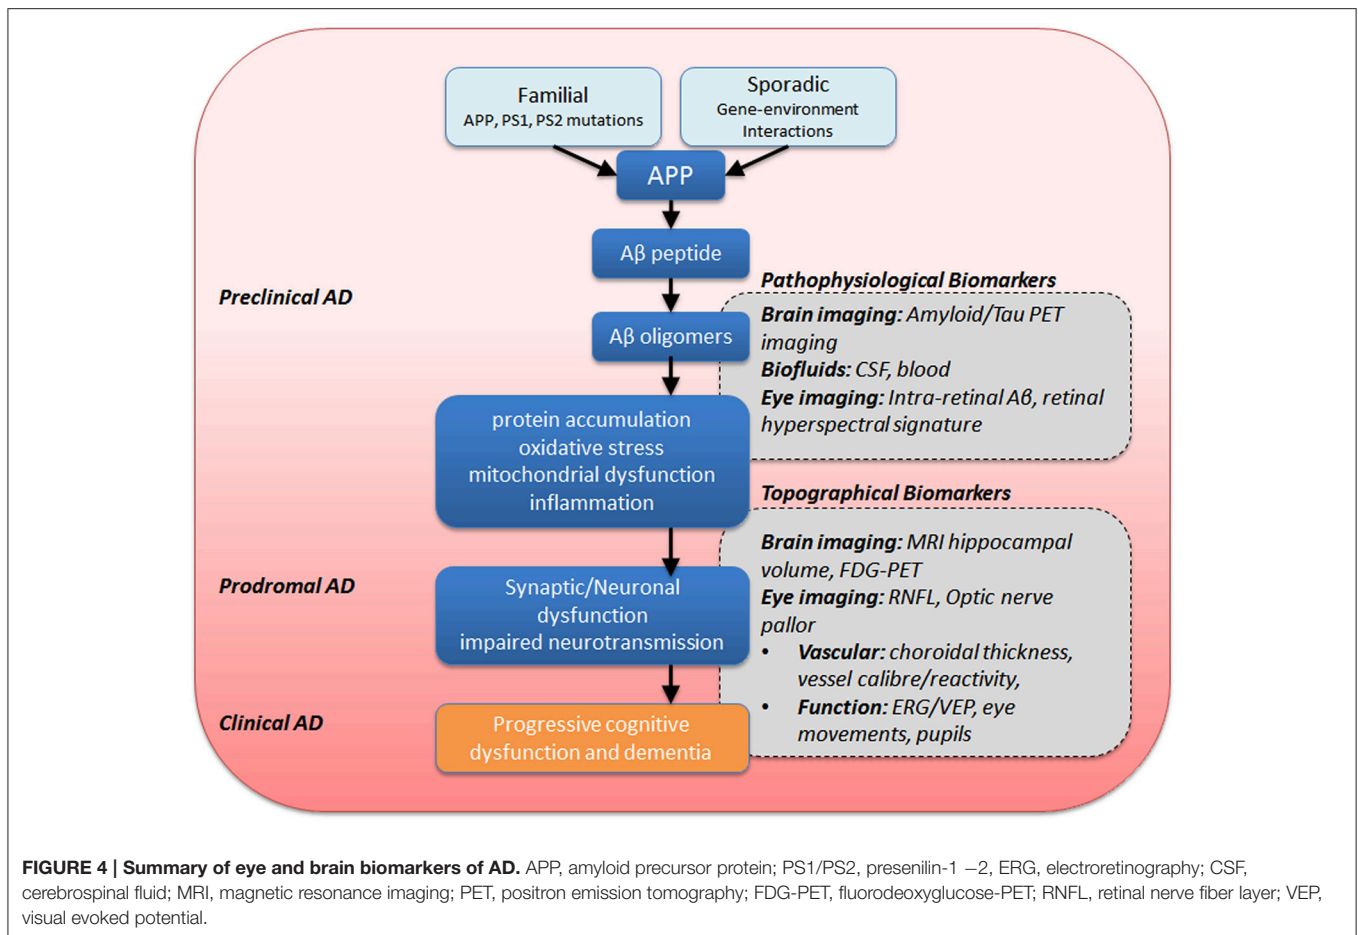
Familial
APP, PS1, PS2 mutations

Sporadic
Gene-environment Interactions

APP

Aβ peptide

Preclinical AD

Pathophysiological Biomarkers

Aβ oligomers

**Brain imaging:** Amyloid/Tau PET imaging
**Biofluids:** CSF, blood
**Eye imaging:** Intra-retinal Aβ, retinal hyperspectral signature

protein accumulation
oxidative stress
mitochondrial dysfunction
inflammation

Topographical Biomarkers

**Brain imaging:** MRI hippocampal volume, FDG-PET
**Eye imaging:** RNFL, Optic nerve pallor
• **Vascular:** choroidal thickness, vessel calibre/reactivity,
• **Function:** ERG/VEP, eye movements, pupils

Prodromal AD

Synaptic/Neuronal dysfunction
impaired neurotransmission

Clinical AD

Progressive cognitive dysfunction and dementia

**FIGURE 4 | Summary of eye and brain biomarkers of AD.** APP, amyloid precursor protein; PS1/PS2, presenilin-1 −2, ERG, electroretinography; CSF, cerebrospinal fluid; MRI, magnetic resonance imaging; PET, positron emission tomography; FDG-PET, fluorodeoxyglucose-PET; RNFL, retinal nerve fiber layer; VEP, visual evoked potential.